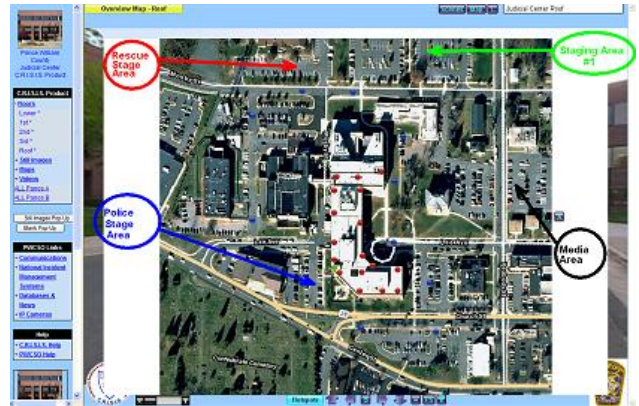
Overview Map - Roof

Judicial Center Roof

Prince William County Judicial Center C.R.I.S.I.S. Product

C.R.I.S.I.S. Product

Floors

Lower *

1st *

2nd *

3rd *

Roof *

Still Images

Maps

Videos

ALL Floors A

ALL Floors B

Still Images Pop-Up

Blank Pop-Up

PWCSO Links

Communications

National Incident Management Systems

Databases & News

IP Cameras

Help

C.R.I.S.I.S. Help

PWCSO Help

Rescue Stage Area

Staging Area #1

Police Stage Area

Media Area

Hotspots